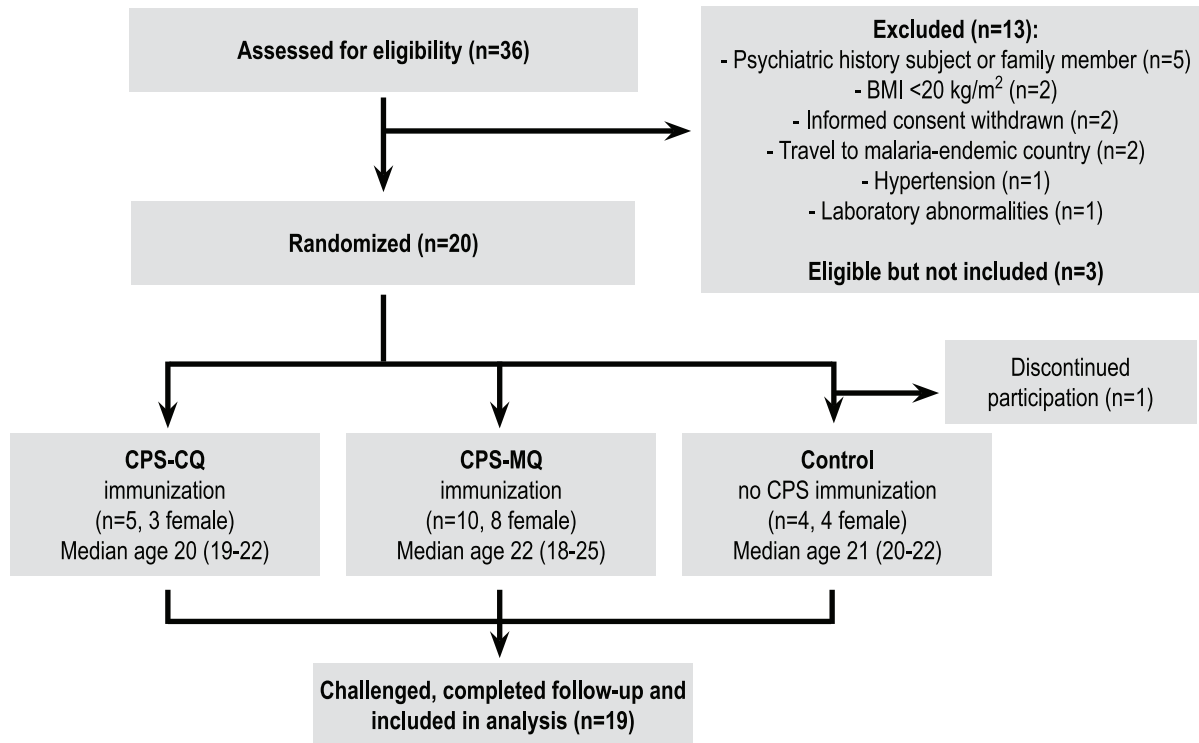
Assessed for eligibility (n=36)

Excluded (n=13):
- Psychiatric history subject or family member (n=5)
- BMI <20 kg/m$^2$ (n=2)
- Informed consent withdrawn (n=2)
- Travel to malaria-endemic country (n=2)
- Hypertension (n=1)
- Laboratory abnormalities (n=1)

Eligible but not included (n=3)

Randomized (n=20)

Discontinued participation (n=1)

CPS-CQ
immunization
(n=5, 3 female)
Median age 20 (19-22)

CPS-MQ
immunization
(n=10, 8 female)
Median age 22 (18-25)

Control
no CPS immunization
(n=4, 4 female)
Median age 21 (20-22)

Challenged, completed follow-up and included in analysis (n=19)